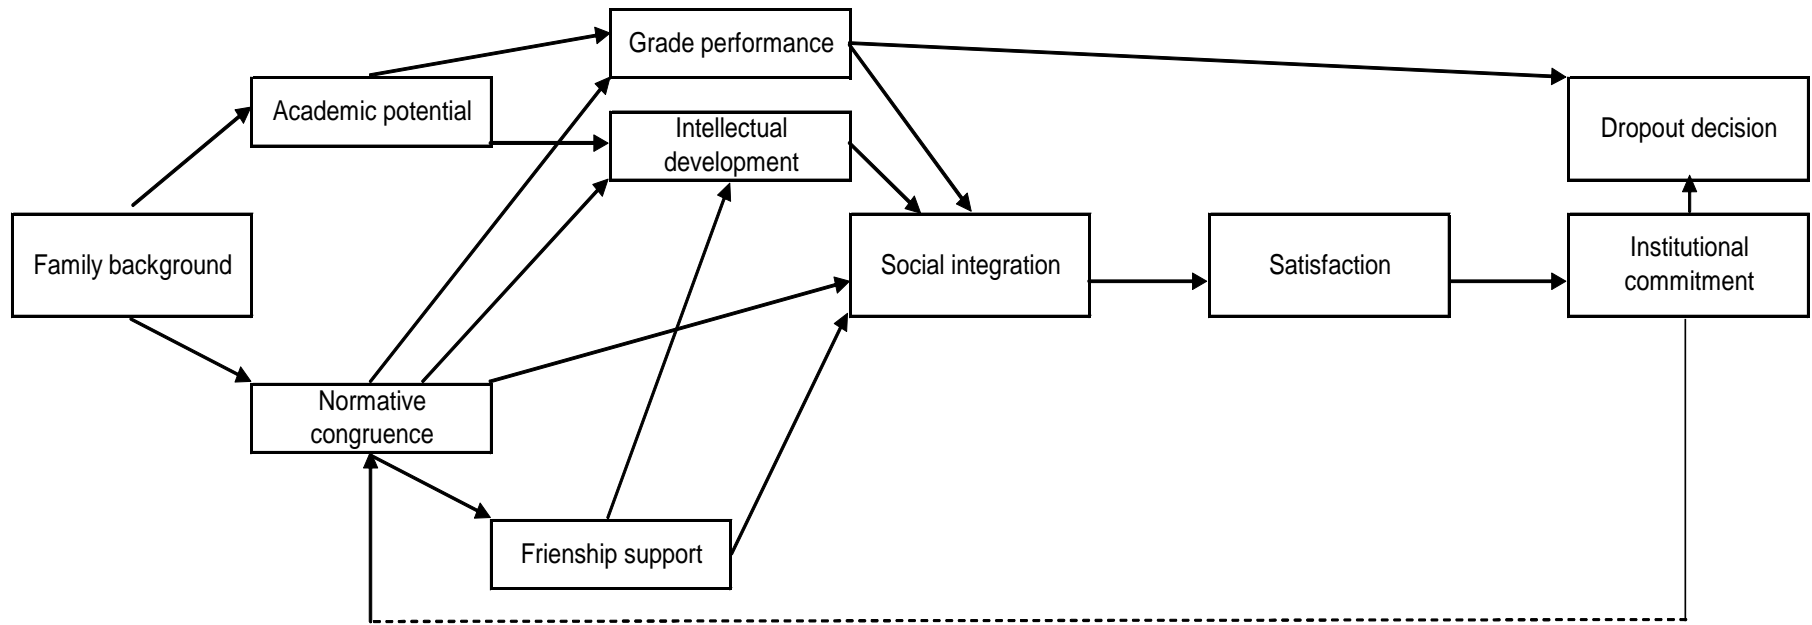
Grade performance

Academic potential

Intellectual development

Dropout decision

Family background

Social integration

Satisfaction

Institutional commitment

Normative congruence

Frienship support